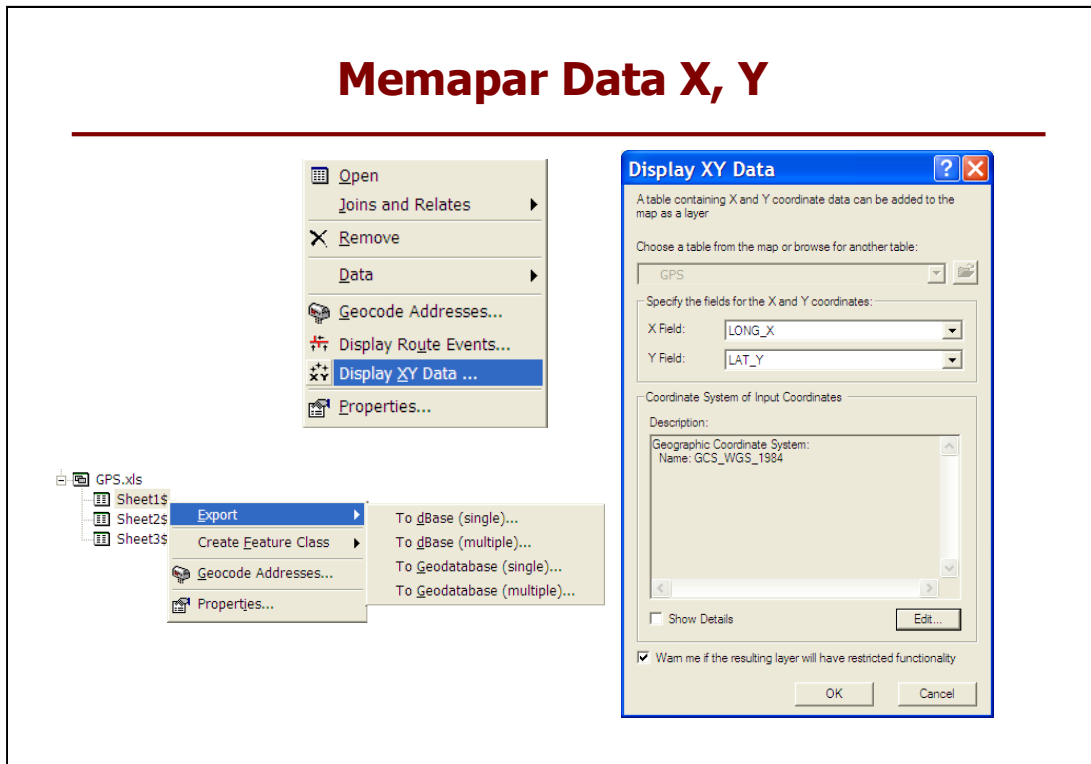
Memapar Data X, Y

Open
Joins and Relates
Remove
Data
Geocode Addresses...
Display Route Events...
Display XY Data ...
Properties...

GPS.xls
Sheet1$
Sheet2$
Sheet3$

Export
Create Feature Class
Geocode Addresses...
Properties...

To dBase (single)...
To dBase (multiple)...
To Geodatabase (single)...
To Geodatabase (multiple)...

Display XY Data

A table containing X and Y coordinate data can be added to the map as a layer

Choose a table from the map or browse for another table:

GPS

Specify the fields for the X and Y coordinates:

X Field: LONG_X

Y Field: LAT_Y

Coordinate System of Input Coordinates

Description:

Geographic Coordinate System:
Name: GCS_WGS_1984

Show Details

Edit...

Warn me if the resulting layer will have restricted functionality

OK

Cancel